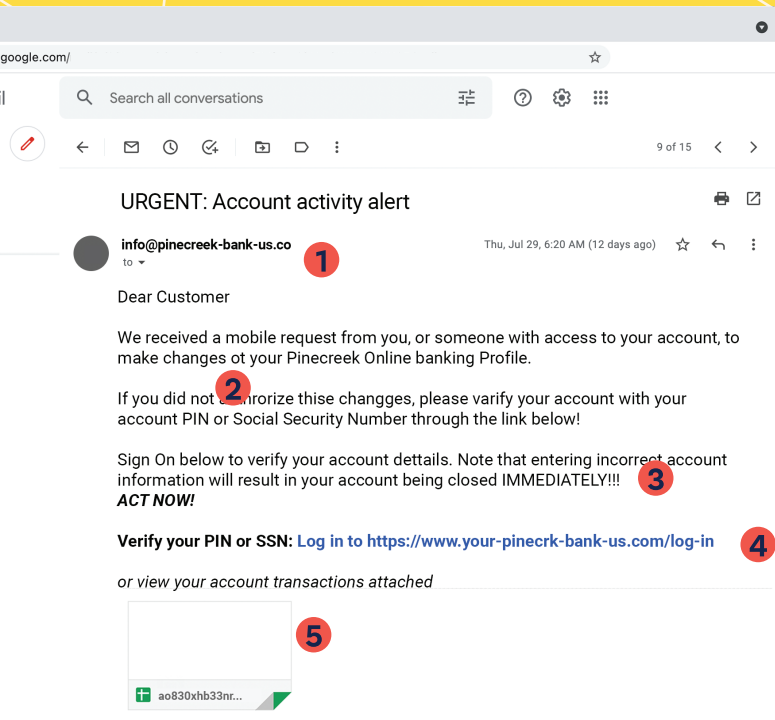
google.com/

il

Search all conversations

9 of 15

URGENT: Account activity alert

info@pinecreek-bank-us.co
to

Thu, Jul 29, 6:20 AM (12 days ago)

1

Dear Customer

We received a mobile request from you, or someone with access to your account, to make changes ot your Pinecreek Online banking Profile.

If you did not a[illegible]rorize thise changges, please varify your account with your account PIN or Social Security Number through the link below!

2

Sign On below to verify your account dettails. Note that entering incorrect account information will result in your account being closed IMMEDIATELY!!!
***ACT NOW!***

3

**Verify your PIN or SSN:** Log in to https://www.your-pinecrk-bank-us.com/log-in

4

*or view your account transactions attached*

5

ao830xhb33nr...